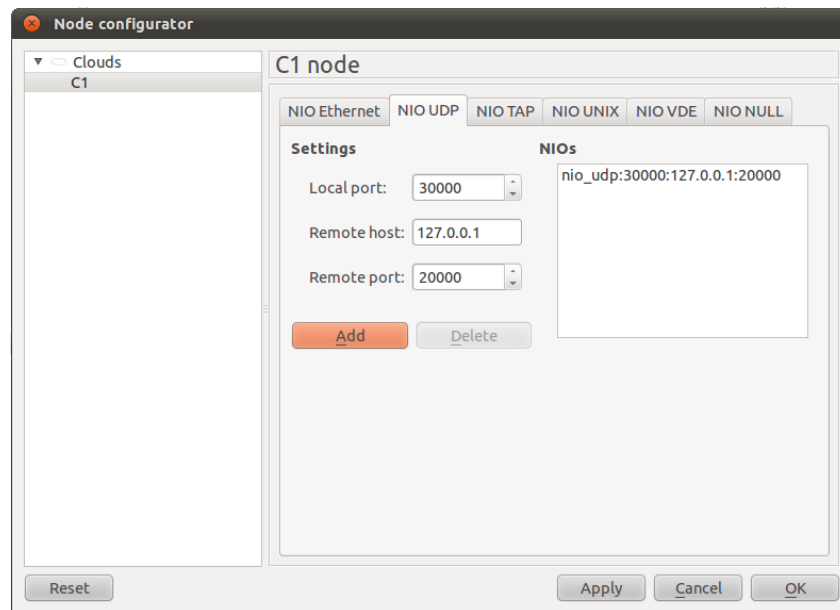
Node configurator

Clouds
C1

C1 node

NIO Ethernet | NIO UDP | NIO TAP | NIO UNIX | NIO VDE | NIO NULL

Settings

Local port: 30000

Remote host: 127.0.0.1

Remote port: 20000

Add | Delete

NIOs

nio_udp:30000:127.0.0.1:20000

Reset

Apply | Cancel | OK